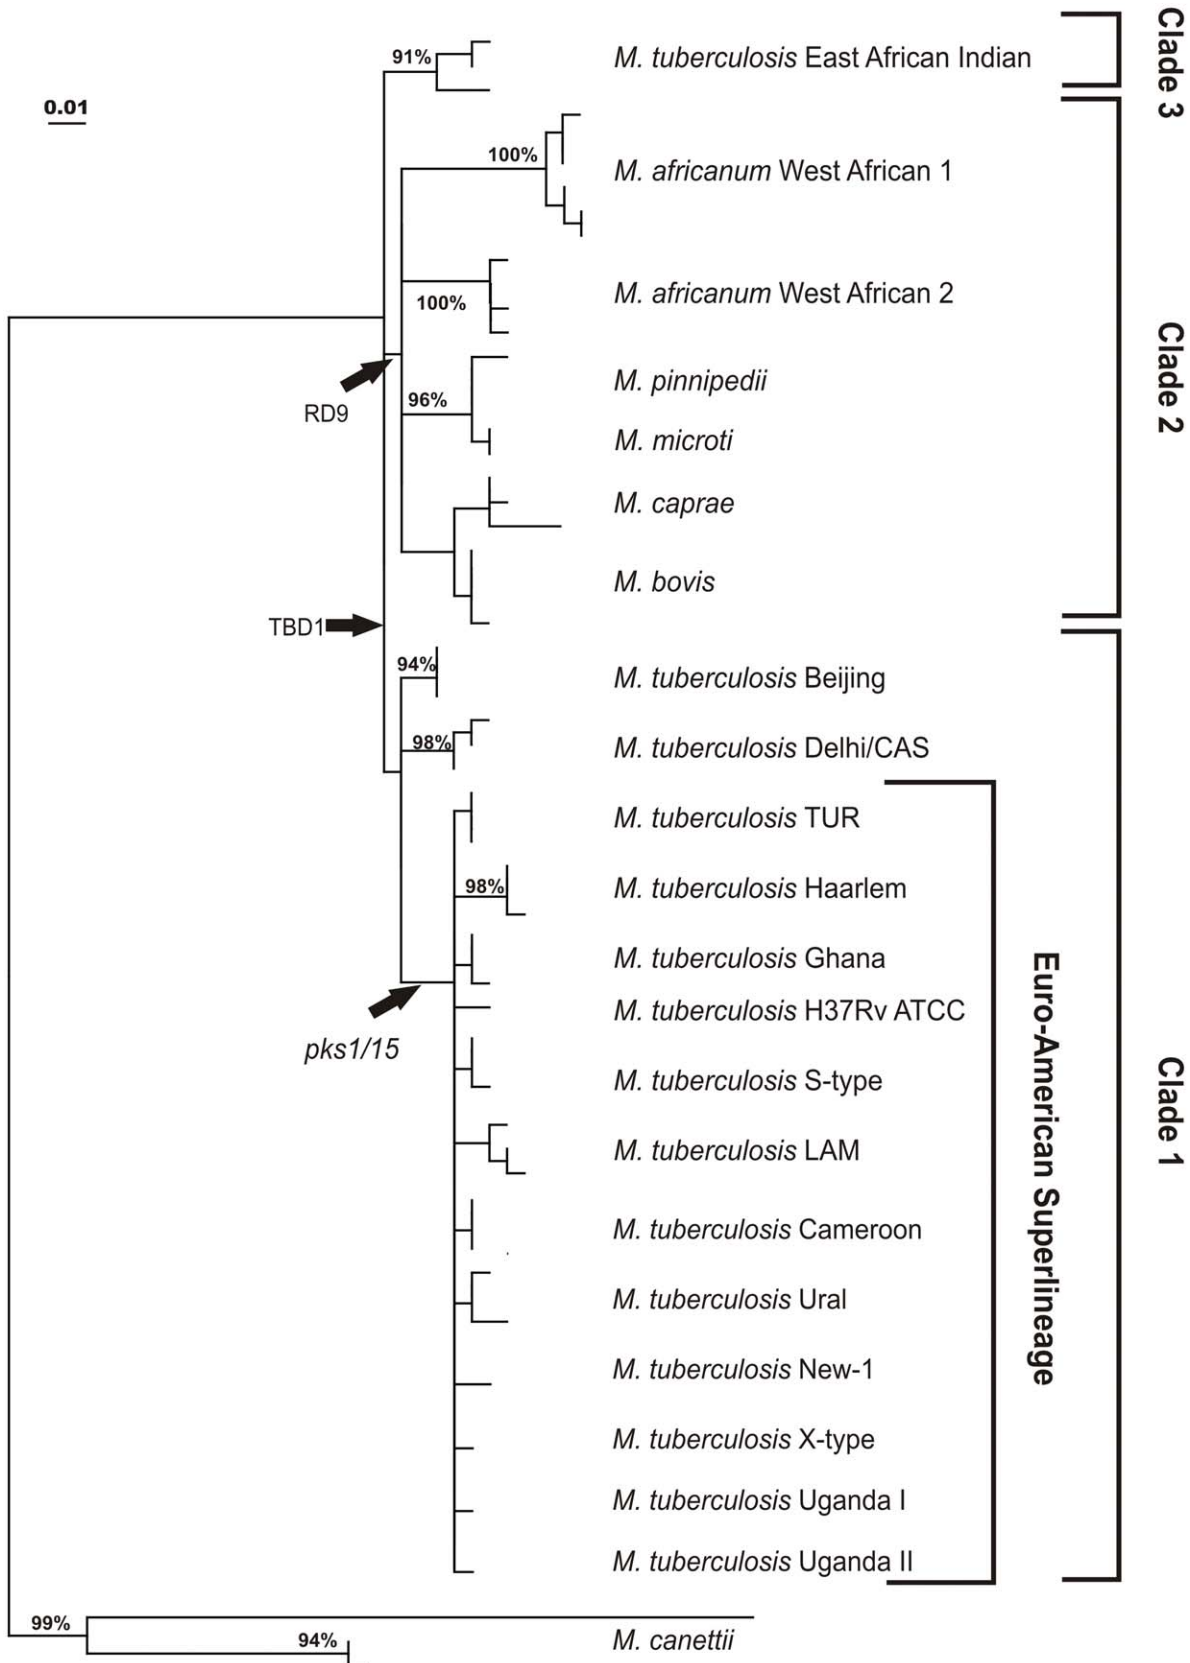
0.01

91%

M. tuberculosis East African Indian

Clade 3

100%

M. africanum West African 1

100%

M. africanum West African 2

M. pinnipedii

RD9

96%

M. microti

M. caprae

M. bovis

Clade 2

TBD1

94%

M. tuberculosis Beijing

98%

M. tuberculosis Delhi/CAS

M. tuberculosis TUR

98%

M. tuberculosis Haarlem

M. tuberculosis Ghana

M. tuberculosis H37Rv ATCC

pks1/15

M. tuberculosis S-type

M. tuberculosis LAM

M. tuberculosis Cameroon

M. tuberculosis Ural

M. tuberculosis New-1

M. tuberculosis X-type

M. tuberculosis Uganda I

M. tuberculosis Uganda II

Euro-American Superlineage

Clade 1

99%

94%

M. canettii